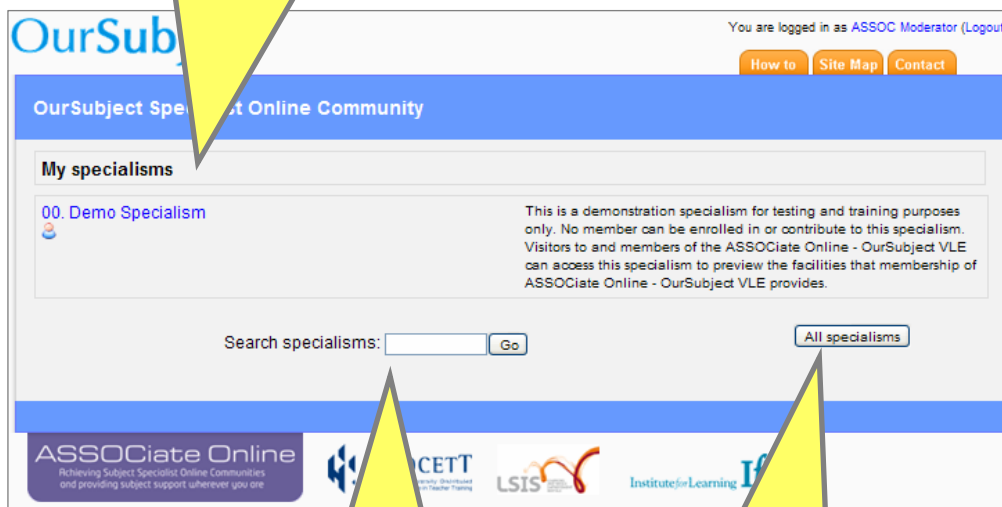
OurSubj

You are logged in as ASSOC Moderator (Logout

How to | Site Map | Contact

OurSubject Spe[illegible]t Online Community

My specialisms

00. Demo Specialism

This is a demonstration specialism for testing and training purposes only. No member can be enrolled in or contribute to this specialism. Visitors to and members of the ASSOCiate Online - OurSubject VLE can access this specialism to preview the facilities that membership of ASSOCiate Online - OurSubject VLE provides.

Search specialisms: Go

All specialisms

ASSOCiate Online
Achieving Subject Specialist Online Communities and providing subject support wherever you are

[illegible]CETT

LSIS

Institute for Learning Ifl